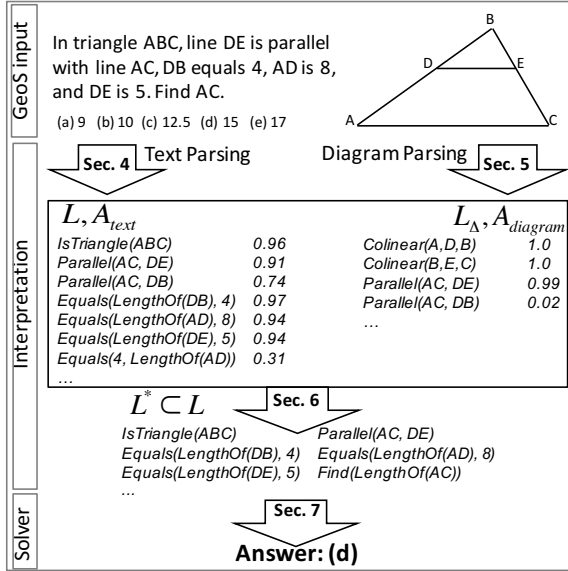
GeoS input

In triangle ABC, line DE is parallel with line AC, DB equals 4, AD is 8, and DE is 5. Find AC.

(a) 9 (b) 10 (c) 12.5 (d) 15 (e) 17

B
D
E
A
C

Interpretation

Sec. 4 Text Parsing

Diagram Parsing Sec. 5

$L, A_{text}$

| | |
|---|---|
| IsTriangle(ABC) | 0.96 |
| Parallel(AC, DE) | 0.91 |
| Parallel(AC, DB) | 0.74 |
| Equals(LengthOf(DB), 4) | 0.97 |
| Equals(LengthOf(AD), 8) | 0.94 |
| Equals(LengthOf(DE), 5) | 0.94 |
| Equals(4, LengthOf(AD)) | 0.31 |

...

$L_{\Delta}, A_{diagram}$

| | |
|---|---|
| Colinear(A,D,B) | 1.0 |
| Colinear(B,E,C) | 1.0 |
| Parallel(AC, DE) | 0.99 |
| Parallel(AC, DB) | 0.02 |

...

$L^{*} \subset L$

Sec. 6

IsTriangle(ABC)
Parallel(AC, DE)
Equals(LengthOf(DB), 4)
Equals(LengthOf(AD), 8)
Equals(LengthOf(DE), 5)
Find(LengthOf(AC))
...

Solver

Sec. 7

Answer: (d)